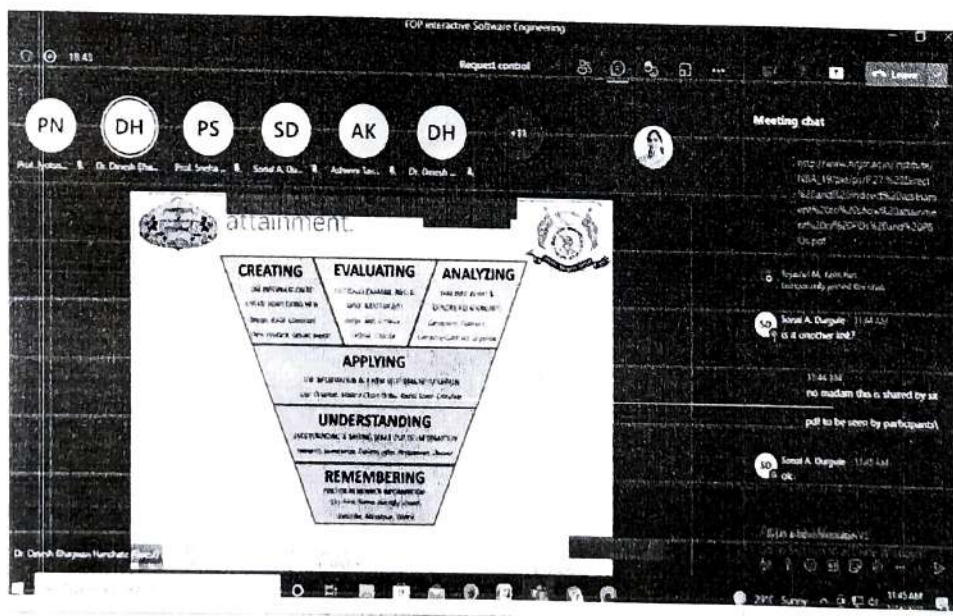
FDP interactive Software Engineering

18:43

Request control

Leave

PN DH PS SD AK DH +11

Prof. Ayodya... Dr. Dinesh Kha... Prof. Sneha... Sonal A. Du... Ashwini Tac... Dr. Dinesh ...

Meeting chat

http://www.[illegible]/NBA_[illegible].pdf

Sonal A. Durgule 11:44 AM
is it another link?

11:44 AM
no madam this is shared by sir

pdf to be seen by participants\

Sonal A. Durgule 11:45 AM
ok

attainment

CREATING
EVALUATING
ANALYZING
APPLYING
UNDERSTANDING
REMEMBERING

Dr. Dinesh Bhagwan Hanchate (Guest)

29°C Sunny 11:45 AM